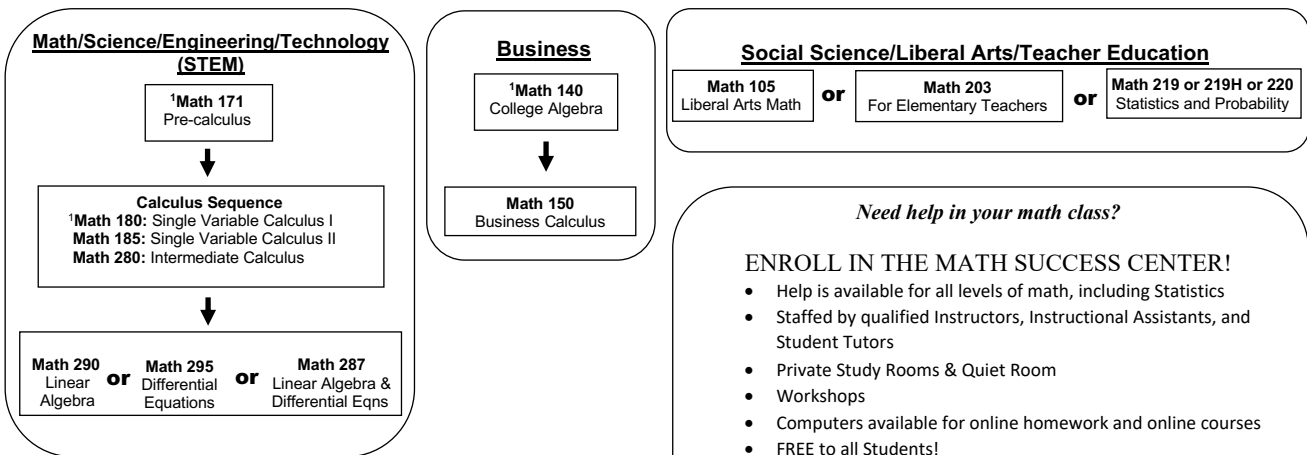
Math/Science/Engineering/Technology (STEM)

$^1$Math 171
Pre-calculus

Calculus Sequence
$^1$Math 180: Single Variable Calculus I
Math 185: Single Variable Calculus II
Math 280: Intermediate Calculus

Math 290
Linear Algebra
or
Math 295
Differential Equations
or
Math 287
Linear Algebra & Differential Eqns

Business

$^1$Math 140
College Algebra

Math 150
Business Calculus

Social Science/Liberal Arts/Teacher Education

Math 105
Liberal Arts Math
or
Math 203
For Elementary Teachers
or
Math 219 or 219H or 220
Statistics and Probability

Need help in your math class?

ENROLL IN THE MATH SUCCESS CENTER!
• Help is available for all levels of math, including Statistics
• Staffed by qualified Instructors, Instructional Assistants, and Student Tutors
• Private Study Rooms & Quiet Room
• Workshops
• Computers available for online homework and online courses
• FREE to all Students!